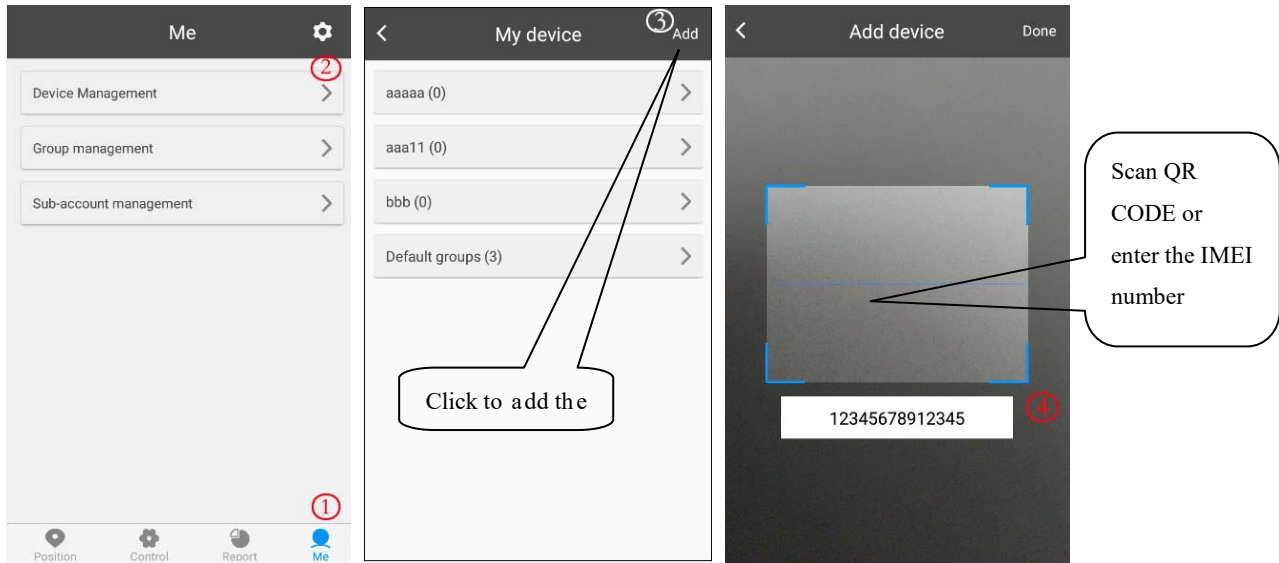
Me

②

Device Management

Group management

Sub-account management

①

Position Control Report Me

My device

③Add

aaaaa (0)

aaa11 (0)

bbb (0)

Default groups (3)

Click to add the

Add device

Done

Scan QR CODE or enter the IMEI number

12345678912345

④